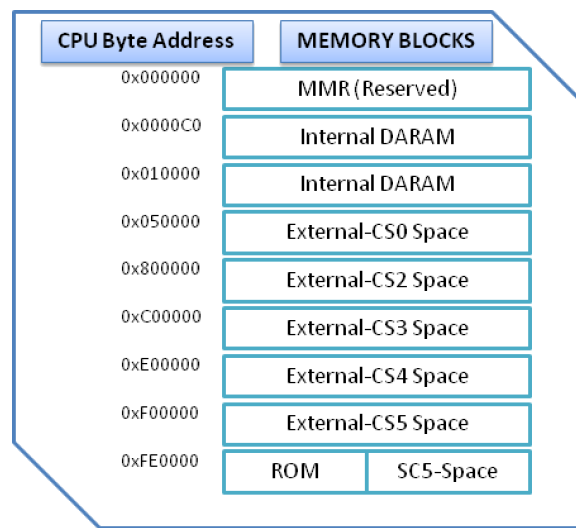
CPU Byte Address

MEMORY BLOCKS

0x000000 MMR (Reserved)

0x0000C0 Internal DARAM

0x010000 Internal DARAM

0x050000 External-CS0 Space

0x800000 External-CS2 Space

0xC00000 External-CS3 Space

0xE00000 External-CS4 Space

0xF00000 External-CS5 Space

0xFE0000 ROM SC5-Space